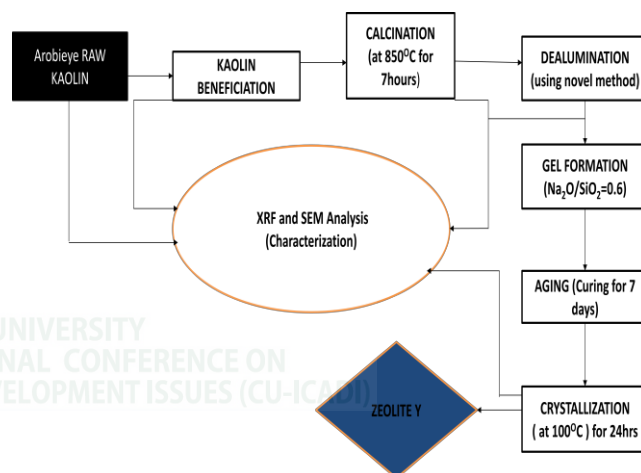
Arobieye RAW KAOLIN

KAOLIN BENEFICIATION

CALCINATION (at 850$^{O}$C for 7hours)

DEALUMINATION (using novel method)

GEL FORMATION ($Na_2O/SiO_2$=0.6)

XRF and SEM Analysis (Characterization)

AGING (Curing for 7 days)

UNIVERSITY
NAL CONFERENCE ON
VELOPMENT ISSUES (CU-ICADI)

ZEOLITE Y

CRYSTALLIZATION ( at 100$^{O}$C ) for 24hrs